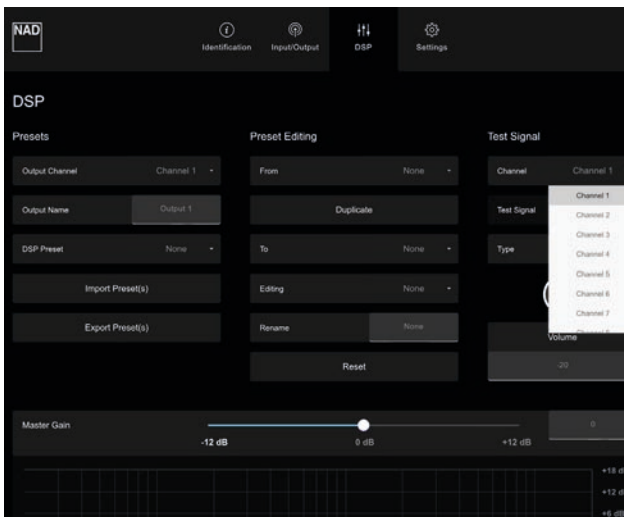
NAD

Identification Input/Output DSP Settings

DSP

Presets

Output Channel Channel 1

Output Name Output 1

DSP Preset None

Import Preset(s)

Export Preset(s)

Preset Editing

From None

Duplicate

To None

Editing None

Rename None

Reset

Test Signal

Channel Channel 1

Test Signal

Type

Channel 1
Channel 2
Channel 3
Channel 4
Channel 5
Channel 6
Channel 7
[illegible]

Volume

-20

Master Gain

-12 dB 0 dB +12 dB

0

+18 d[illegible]
+12 d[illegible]
+6 d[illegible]